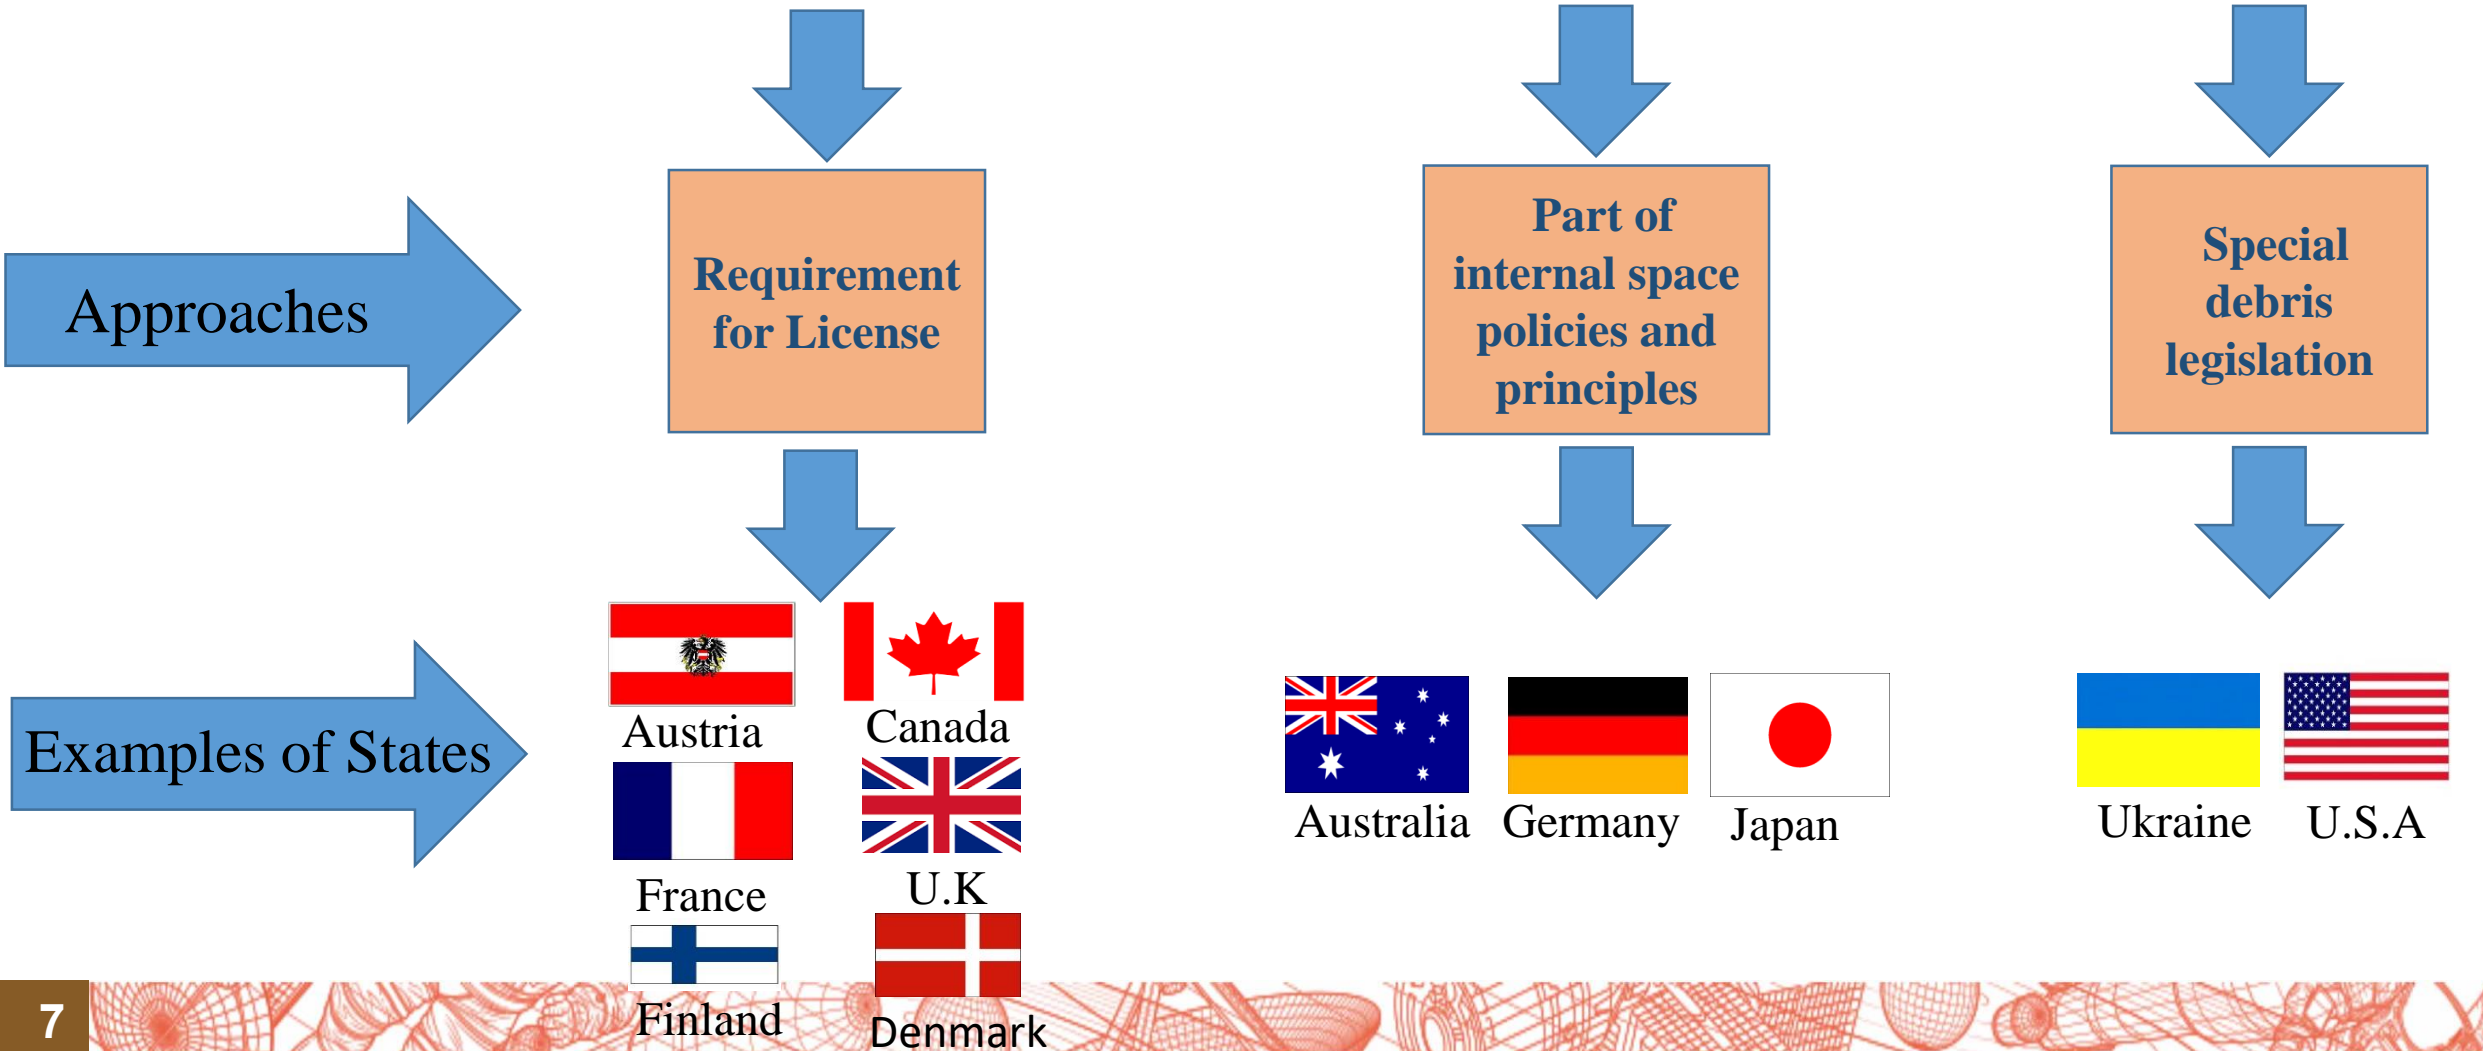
Approaches

Requirement for License

Part of internal space policies and principles

Special debris legislation

Examples of States

Austria

Canada

France

U.K

Finland

Denmark

Australia

Germany

Japan

Ukraine

U.S.A

7